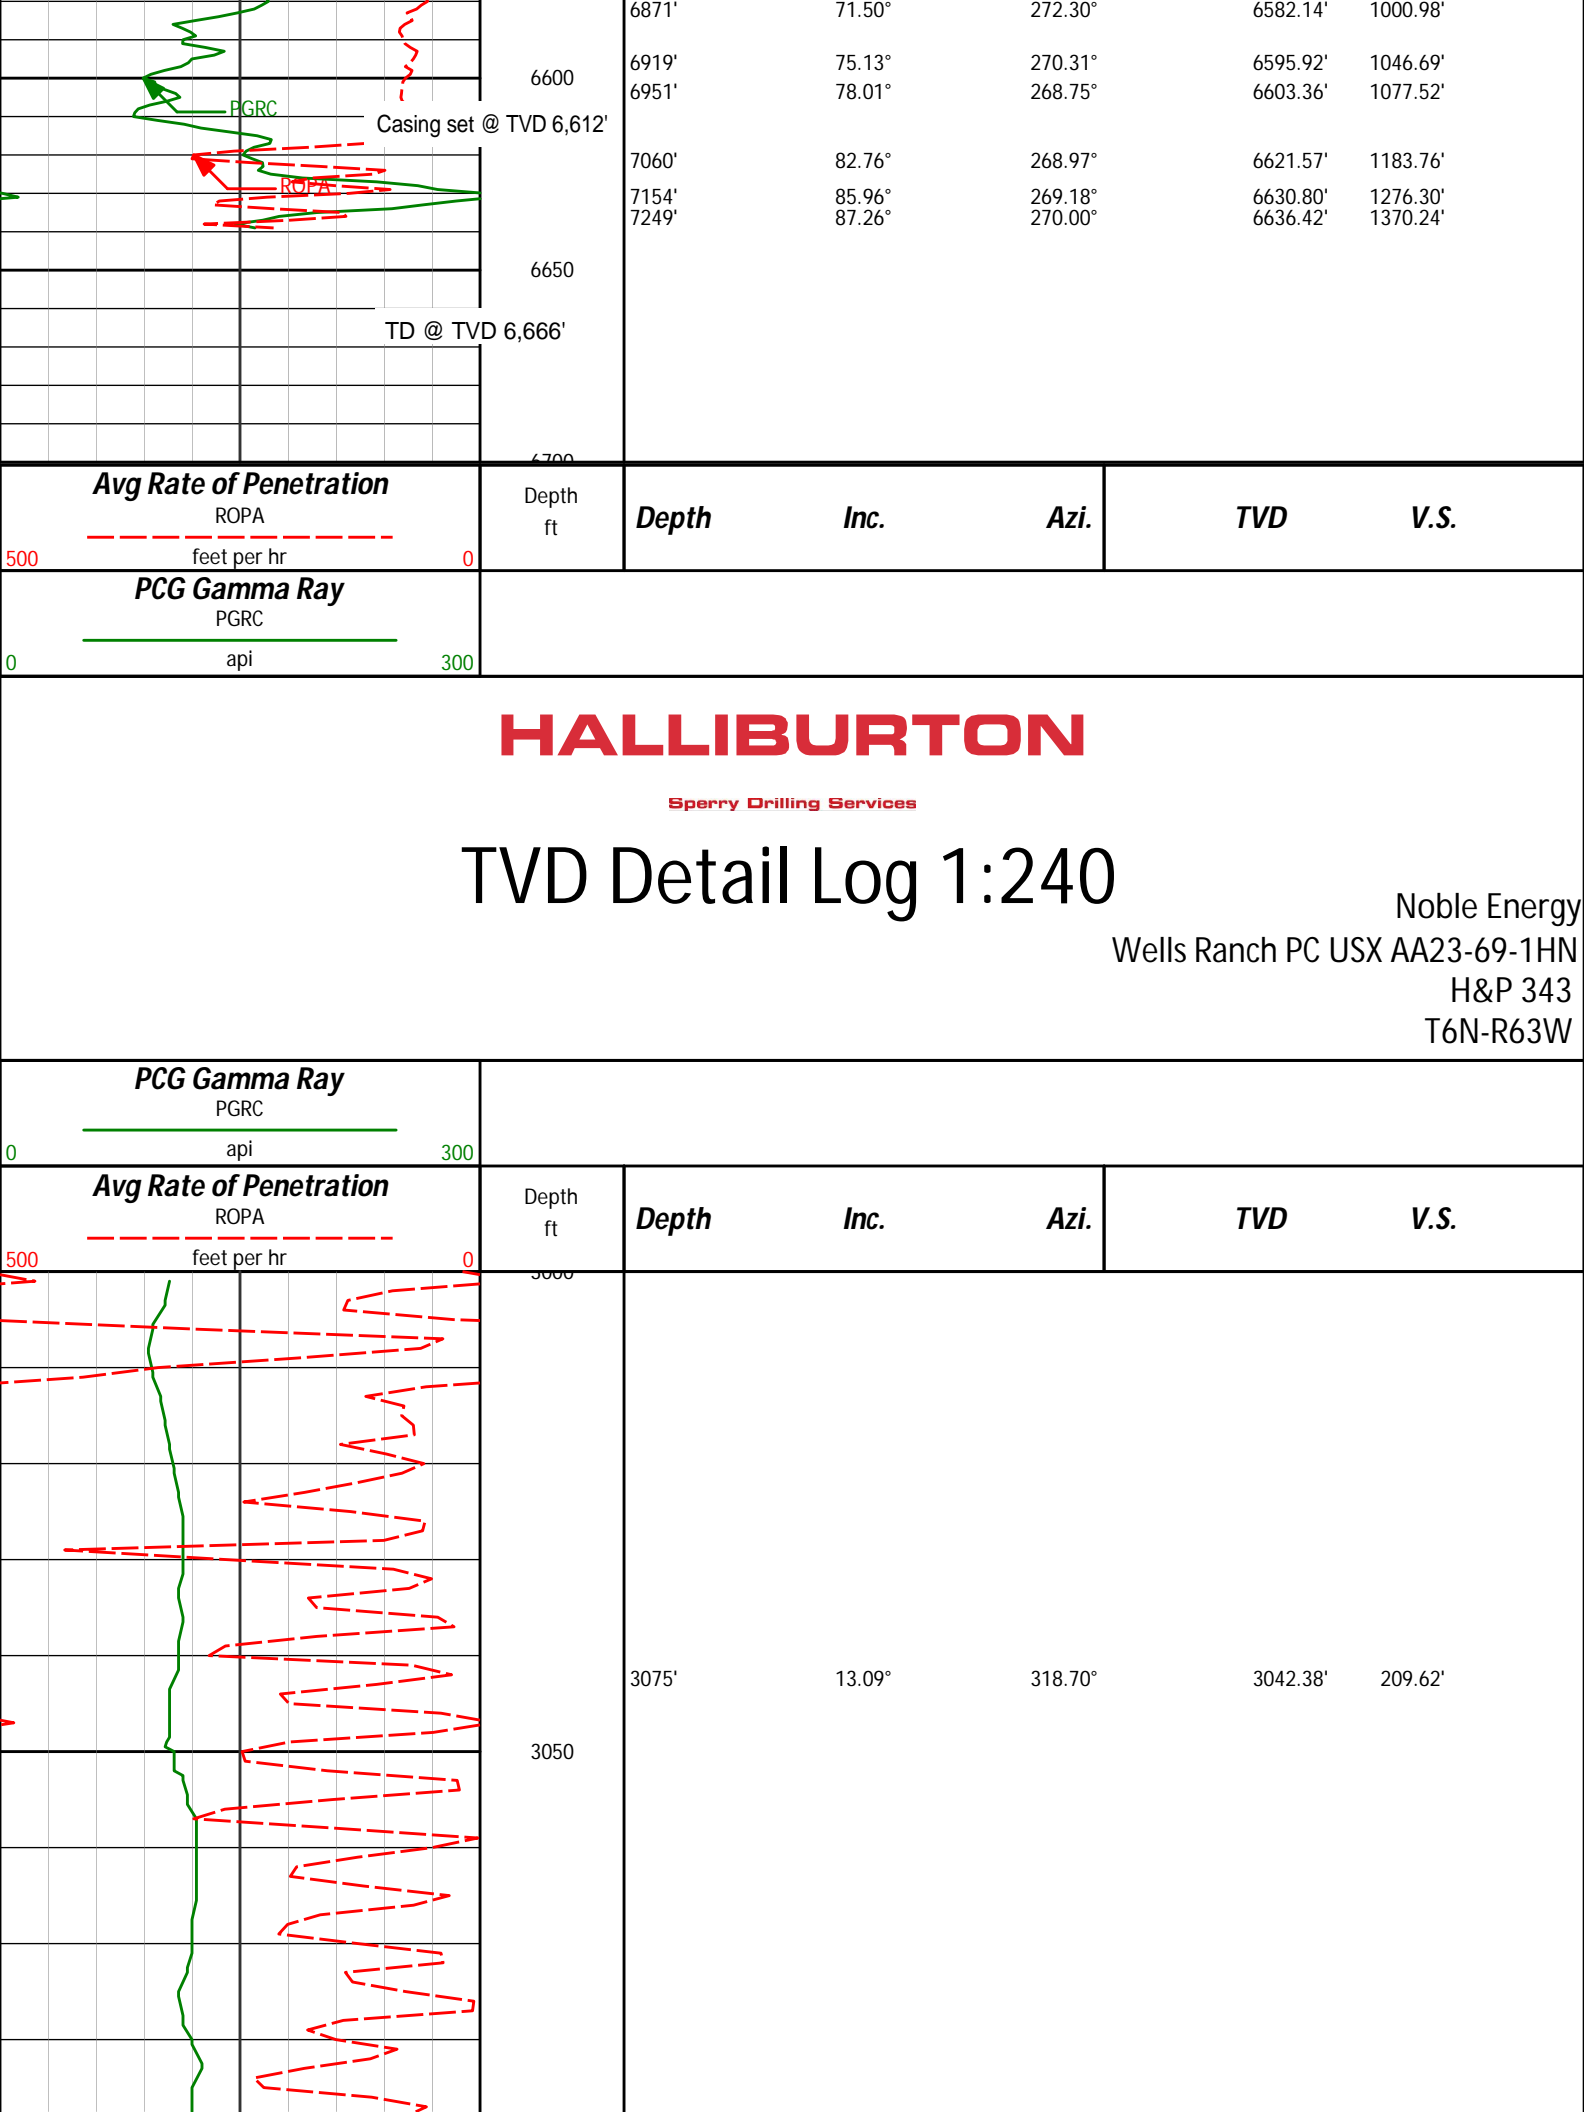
6871' 71.50° 272.30° 6582.14' 1000.98'

6600

6919' 75.13° 270.31° 6595.92' 1046.69'
6951' 78.01° 268.75° 6603.36' 1077.52'

PGRC

Casing set @ TVD 6,612'

7060' 82.76° 268.97° 6621.57' 1183.76'

ROPA

7154' 85.96° 269.18° 6630.80' 1276.30'
7249' 87.26° 270.00° 6636.42' 1370.24'

6650

TD @ TVD 6,666'

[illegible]

| Avg Rate of Penetration ROPA 500 feet per hr 0 | Depth ft | Depth | Inc. | Azi. | TVD | V.S. |
|---|---|---|---|---|---|---|

PCG Gamma Ray
PGRC
0 api 300

HALLIBURTON

Sperry Drilling Services

TVD Detail Log 1:240

Noble Energy
Wells Ranch PC USX AA23-69-1HN
H&P 343
T6N-R63W

PCG Gamma Ray
PGRC
0 api 300

| Avg Rate of Penetration ROPA 500 feet per hr 0 | Depth ft | Depth | Inc. | Azi. | TVD | V.S. |
|---|---|---|---|---|---|---|

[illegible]

3075' 13.09° 318.70° 3042.38' 209.62'

3050